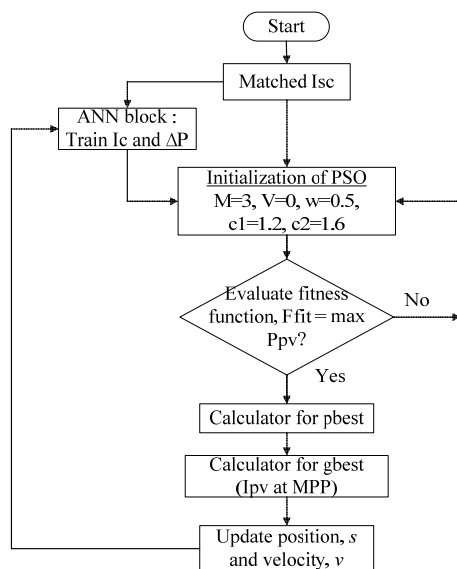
Start

Matched Isc

ANN block : Train Ic and $\Delta$P

Initialization of PSO
M=3, V=0, w=0.5, c1=1.2, c2=1.6

Evaluate fitness function, Ffit = max Ppv?

No

Yes

Calculator for pbest

Calculator for gbest (Ipv at MPP)

Update position, *s* and velocity, *v*